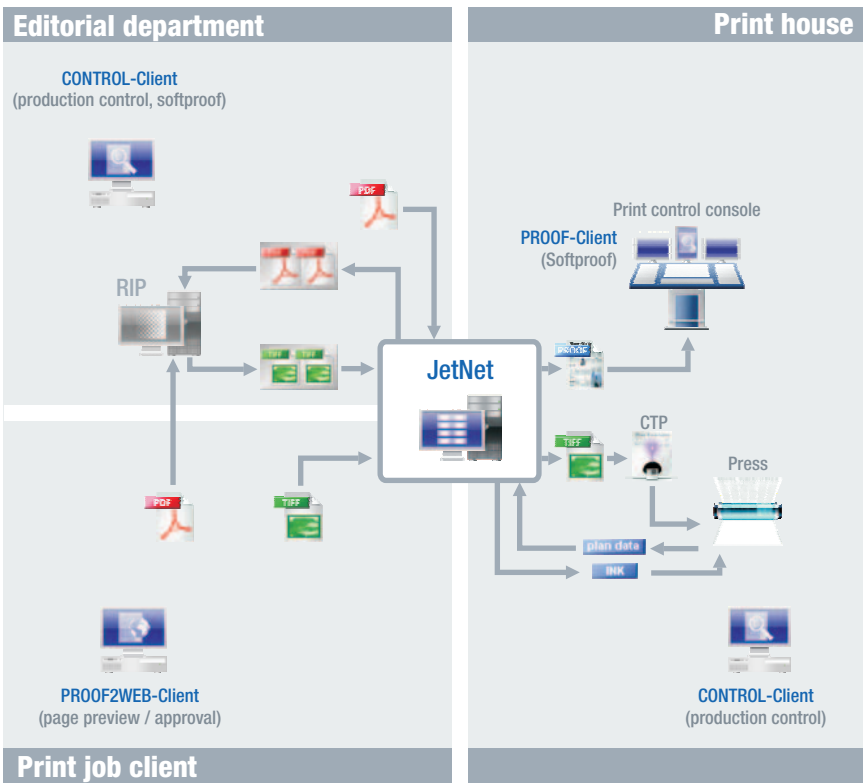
Editorial department

Print house

CONTROL-Client
(production control, softproof)

PDF

Print control console

PROOF-Client
(Softproof)

RIP

TIFF TIFF

JetNet

PROOF

CTP

TIFF

Press

PDF

TIFF

plan data

INK

PROOF2WEB-Client
(page preview / approval)

CONTROL-Client
(production control)

Print job client